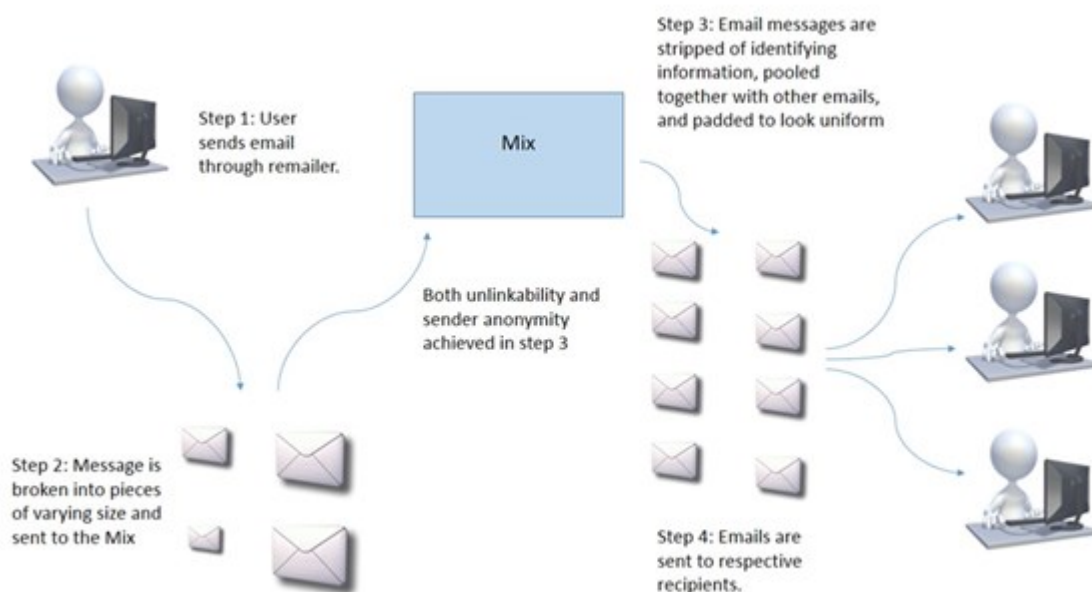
Step 1: User sends email through remailer.

Mix

Step 3: Email messages are stripped of identifying information, pooled together with other emails, and padded to look uniform

Both unlinkability and sender anonymity achieved in step 3

Step 2: Message is broken into pieces of varying size and sent to the Mix

Step 4: Emails are sent to respective recipients.